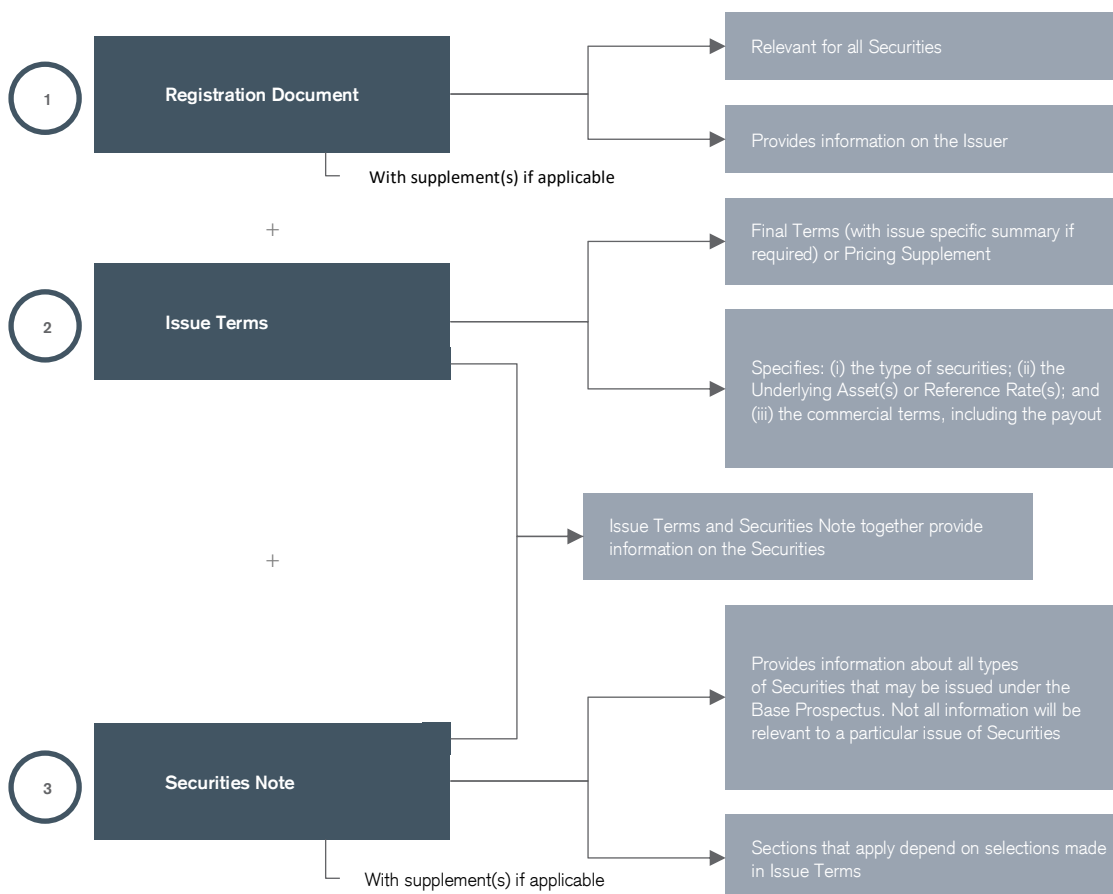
1

Registration Document

Relevant for all Securities

Provides information on the Issuer

With supplement(s) if applicable

+

2

Issue Terms

Final Terms (with issue specific summary if required) or Pricing Supplement

Specifies: (i) the type of securities; (ii) the Underlying Asset(s) or Reference Rate(s); and (iii) the commercial terms, including the payout

Issue Terms and Securities Note together provide information on the Securities

+

3

Securities Note

Provides information about all types of Securities that may be issued under the Base Prospectus. Not all information will be relevant to a particular issue of Securities

Sections that apply depend on selections made in Issue Terms

With supplement(s) if applicable